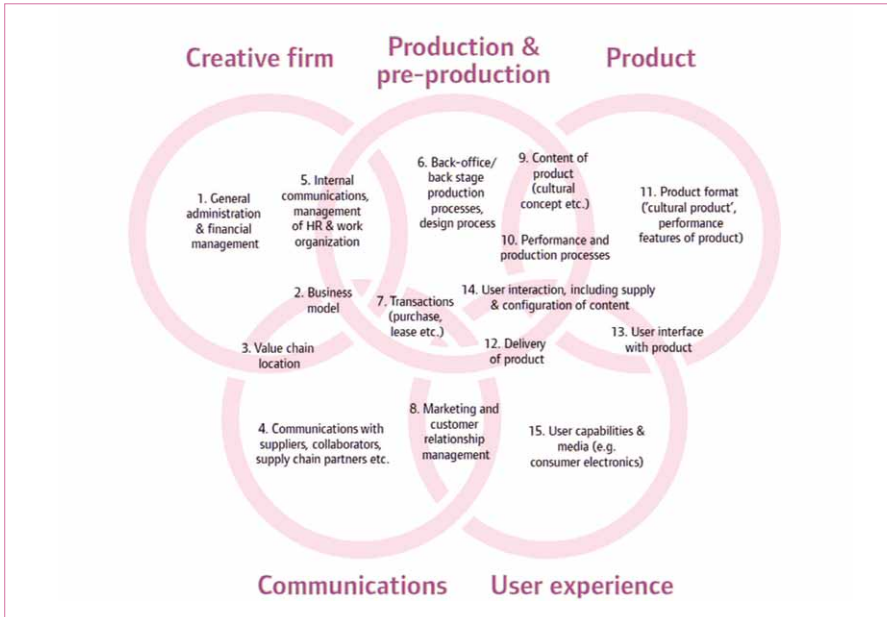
Creative firm

Production & pre-production

Product

1. General administration & financial management

5. Internal communications, management of HR & work organization

6. Back-office/ back stage production processes, design process

9. Content of product (cultural concept etc.)

11. Product format ('cultural product', performance features of product)

10. Performance and production processes

2. Business model

7. Transactions (purchase, lease etc.)

14. User interaction, including supply & configuration of content

13. User interface with product

3. Value chain location

12. Delivery of product

4. Communications with suppliers, collaborators, supply chain partners etc.

8. Marketing and customer relationship management

15. User capabilities & media (e.g. consumer electronics)

Communications

User experience